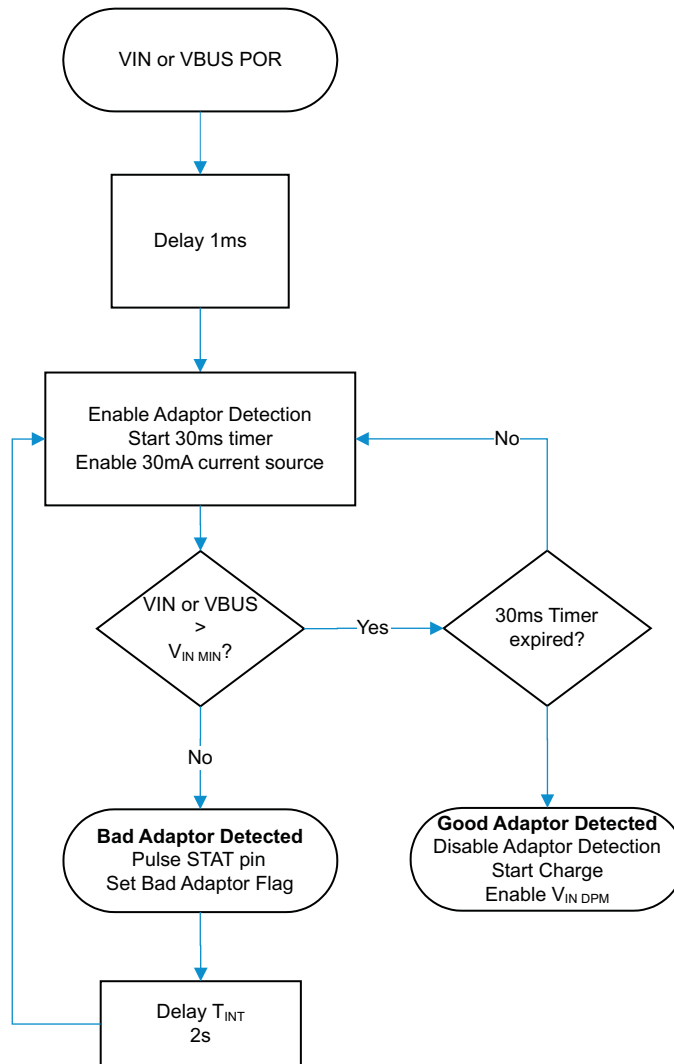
VIN or VBUS POR

Delay 1ms

Enable Adaptor Detection
Start 30ms timer
Enable 30mA current source

No

VIN or VBUS > $V_{IN\ MIN}$?

Yes

30ms Timer expired?

No

**Bad Adaptor Detected**
Pulse STAT pin
Set Bad Adaptor Flag

**Good Adaptor Detected**
Disable Adaptor Detection
Start Charge
Enable $V_{IN\ DPM}$

Delay $T_{INT}$
2s